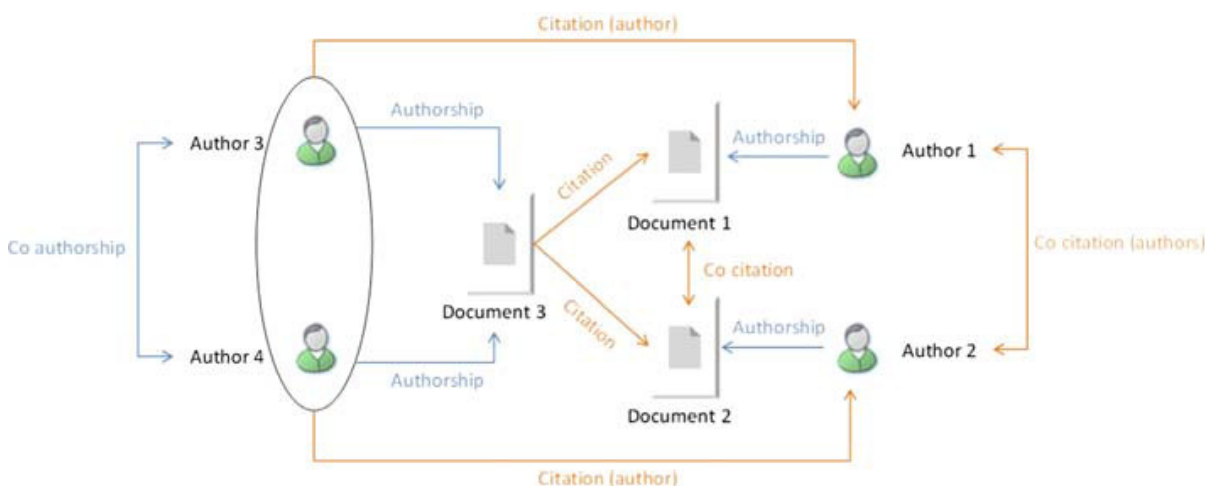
Citation (author)

Co authorship

Author 3

Author 4

Authorship

Authorship

Document 3

Citation

Citation

Document 1

Co citation

Document 2

Authorship

Authorship

Author 1

Author 2

Co citation (authors)

Citation (author)